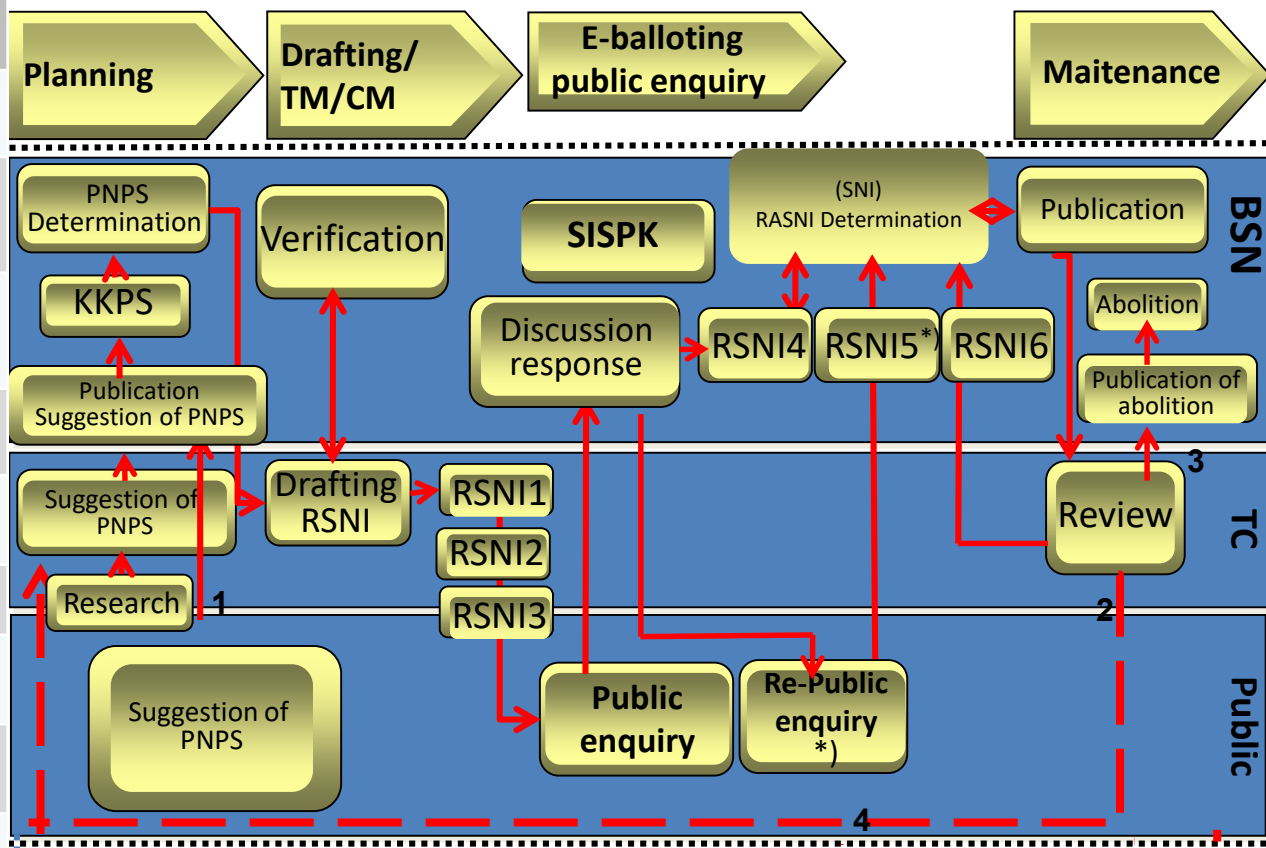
Planning

Drafting/ TM/CM

E-balloting public enquiry

Maitenance

BSN

PNPS Determination

Verification

SISPK

(SNI) RASNI Determination

Publication

KKPS

Discussion response

RSNI4

RSNI5*)

RSNI6

Abolition

Publication Suggestion of PNPS

Publication of abolition

TC

3

Suggestion of PNPS

Drafting RSNI

RSNI1

RSNI2

Review

Research

1

RSNI3

2

Public

Suggestion of PNPS

Public enquiry

Re-Public enquiry *)

4